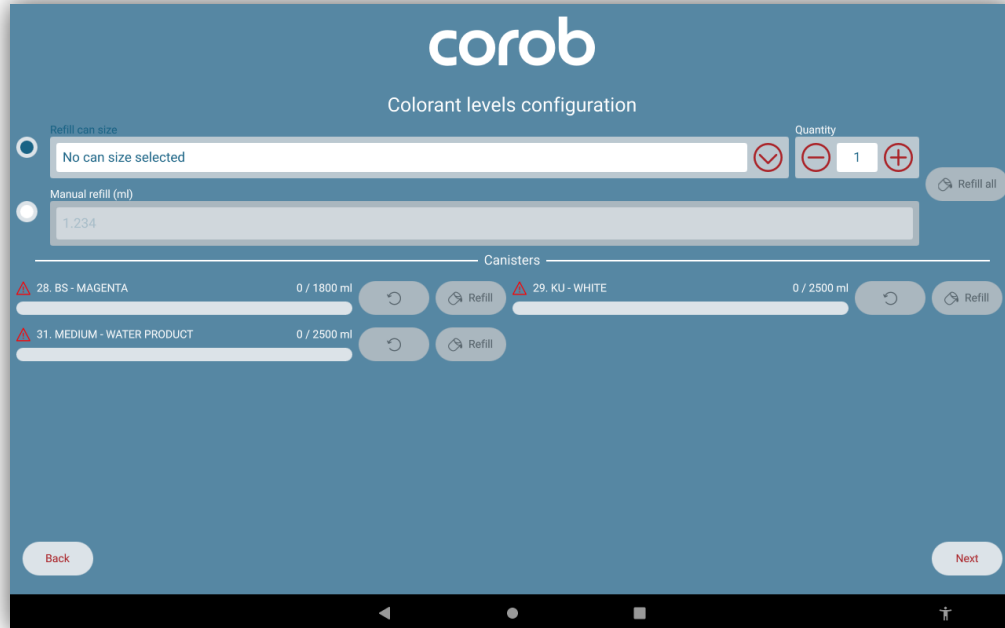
corob

Colorant levels configuration

Refill can size

No can size selected

Quantity

1

Refill all

Manual refill (ml)

1.234

Canisters

28. BS - MAGENTA 0 / 1800 ml

Refill

29. KU - WHITE 0 / 2500 ml

Refill

31. MEDIUM - WATER PRODUCT 0 / 2500 ml

Refill

Back

Next